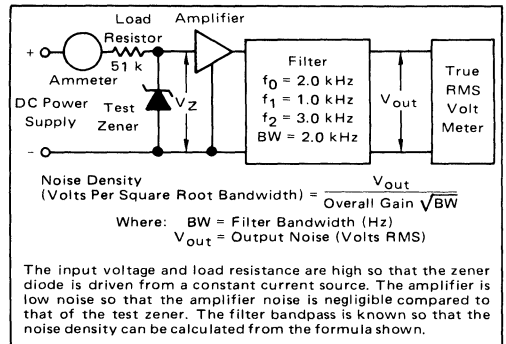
Load Resistor 51 k

Amplifier

+

Ammeter

DC Power Supply

Test Zener

$V_Z$

−

Filter
$f_0$ = 2.0 kHz
$f_1$ = 1.0 kHz
$f_2$ = 3.0 kHz
BW = 2.0 kHz

$V_{out}$

True RMS Volt Meter

Noise Density (Volts Per Square Root Bandwidth) = $\frac{V_{out}}{\text{Overall Gain} \sqrt{BW}}$

Where: BW = Filter Bandwidth (Hz)
$V_{out}$ = Output Noise (Volts RMS)

The input voltage and load resistance are high so that the zener diode is driven from a constant current source. The amplifier is low noise so that the amplifier noise is negligible compared to that of the test zener. The filter bandpass is known so that the noise density can be calculated from the formula shown.